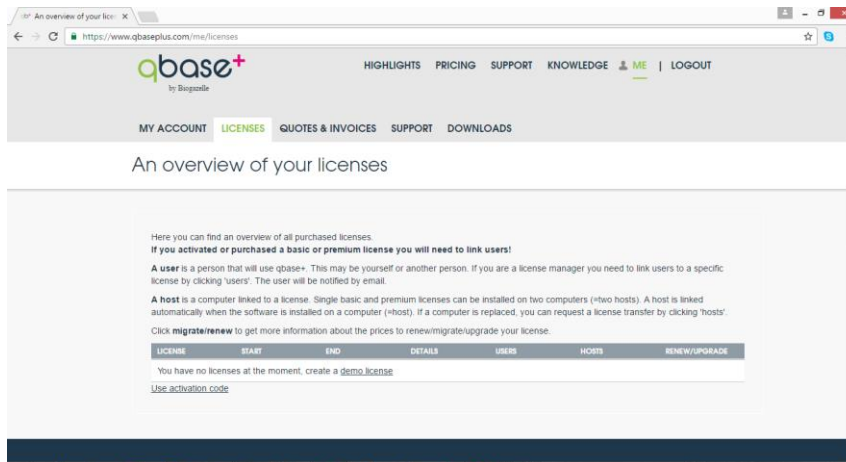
An overview of your licen ×

https://www.qbaseplus.com/me/licenses

qbase+
by Biogazelle

HIGHLIGHTS PRICING SUPPORT KNOWLEDGE ME | LOGOUT

MY ACCOUNT LICENSES QUOTES & INVOICES SUPPORT DOWNLOADS

An overview of your licenses

Here you can find an overview of all purchased licenses.
If you activated or purchased a basic or premium license you will need to link users!

A user is a person that will use qbase+. This may be yourself or another person. If you are a license manager you need to link users to a specific license by clicking 'users'. The user will be notified by email.

A host is a computer linked to a license. Single basic and premium licenses can be installed on two computers (=two hosts). A host is linked automatically when the software is installed on a computer (=host). If a computer is replaced, you can request a license transfer by clicking 'hosts'.

Click migrate/renew to get more information about the prices to renew/migrate/upgrade your license.

| LICENSE | START | END | DETAILS | USERS | HOSTS | RENEW/UPGRADE |
|---|---|---|---|---|---|---|
| You have no licenses at the moment, create a demo license | | | | | | |

Use activation code